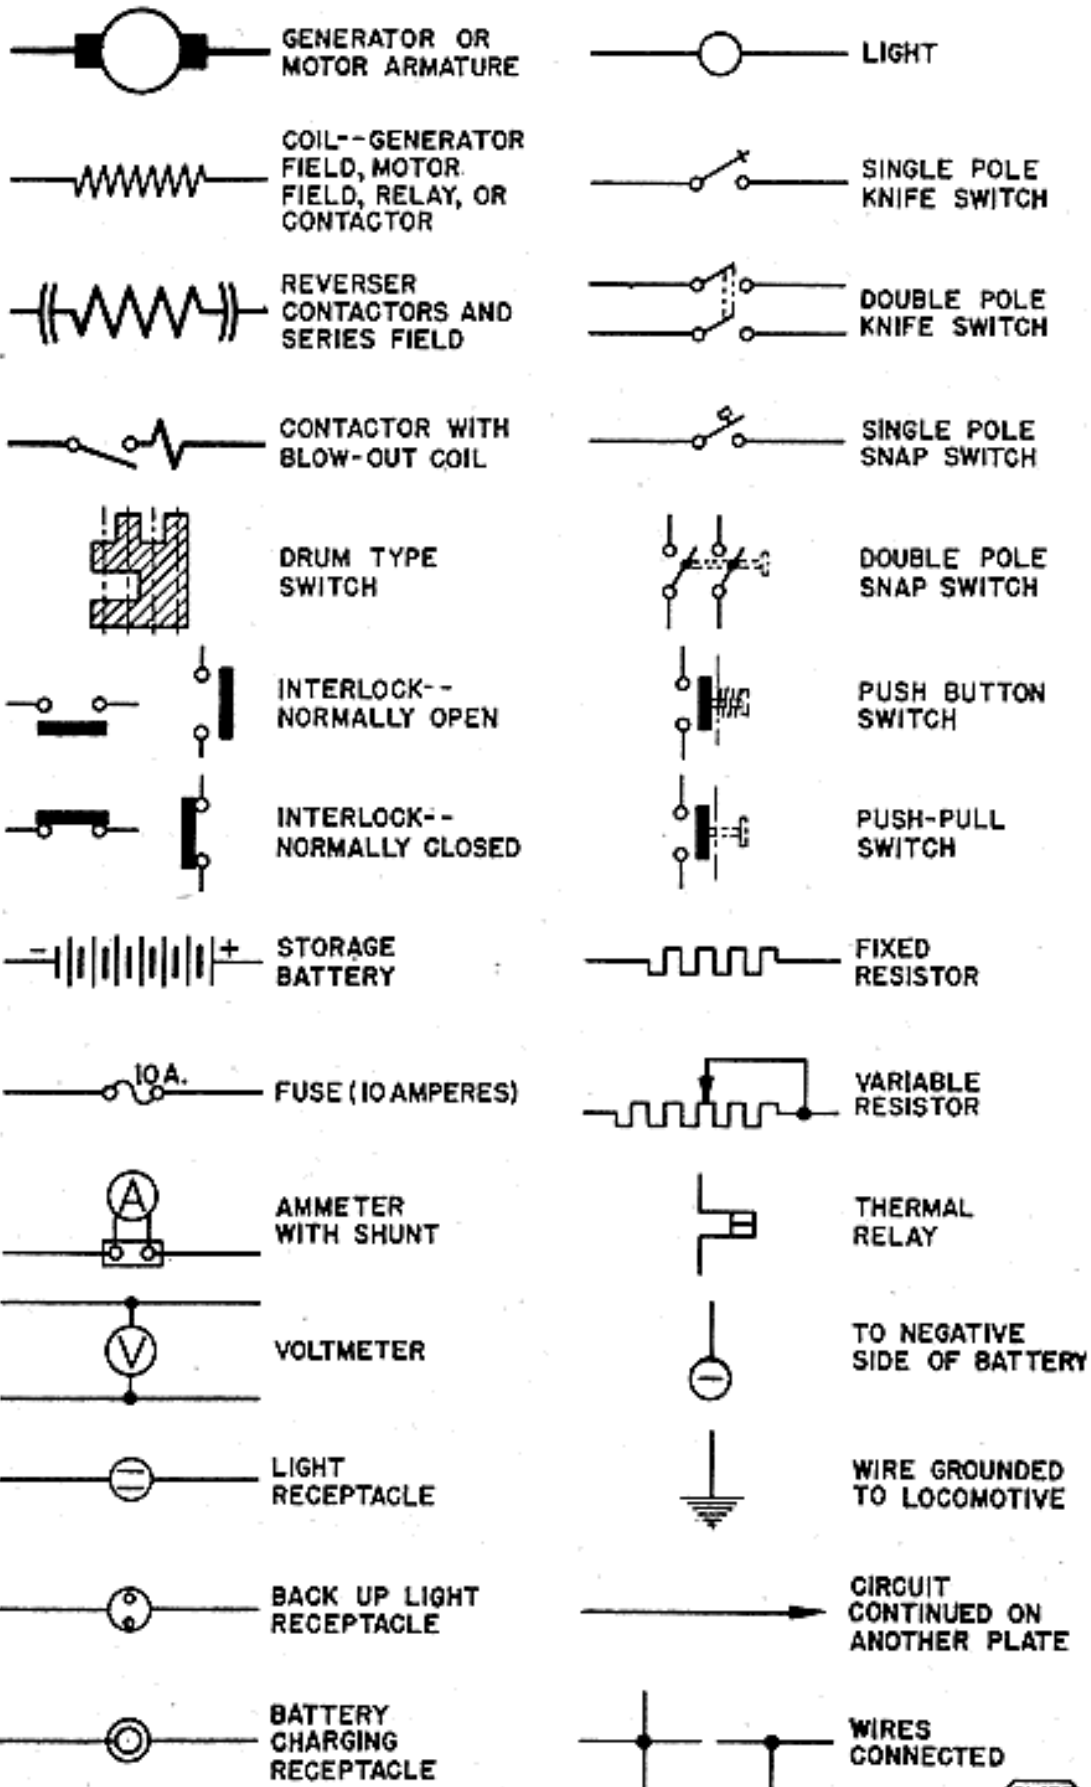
GENERATOR OR MOTOR ARMATURE

COIL--GENERATOR FIELD, MOTOR FIELD, RELAY, OR CONTACTOR

REVERSER CONTACTORS AND SERIES FIELD

CONTACTOR WITH BLOW-OUT COIL

DRUM TYPE SWITCH

INTERLOCK-- NORMALLY OPEN

INTERLOCK-- NORMALLY CLOSED

− + STORAGE BATTERY

10 A. FUSE (10 AMPERES)

A AMMETER WITH SHUNT

V VOLTMETER

LIGHT RECEPTACLE

BACK UP LIGHT RECEPTACLE

BATTERY CHARGING RECEPTACLE

LIGHT

SINGLE POLE KNIFE SWITCH

DOUBLE POLE KNIFE SWITCH

SINGLE POLE SNAP SWITCH

DOUBLE POLE SNAP SWITCH

PUSH BUTTON SWITCH

PUSH-PULL SWITCH

FIXED RESISTOR

VARIABLE RESISTOR

THERMAL RELAY

TO NEGATIVE SIDE OF BATTERY

WIRE GROUNDED TO LOCOMOTIVE

CIRCUIT CONTINUED ON ANOTHER PLATE

WIRES CONNECTED